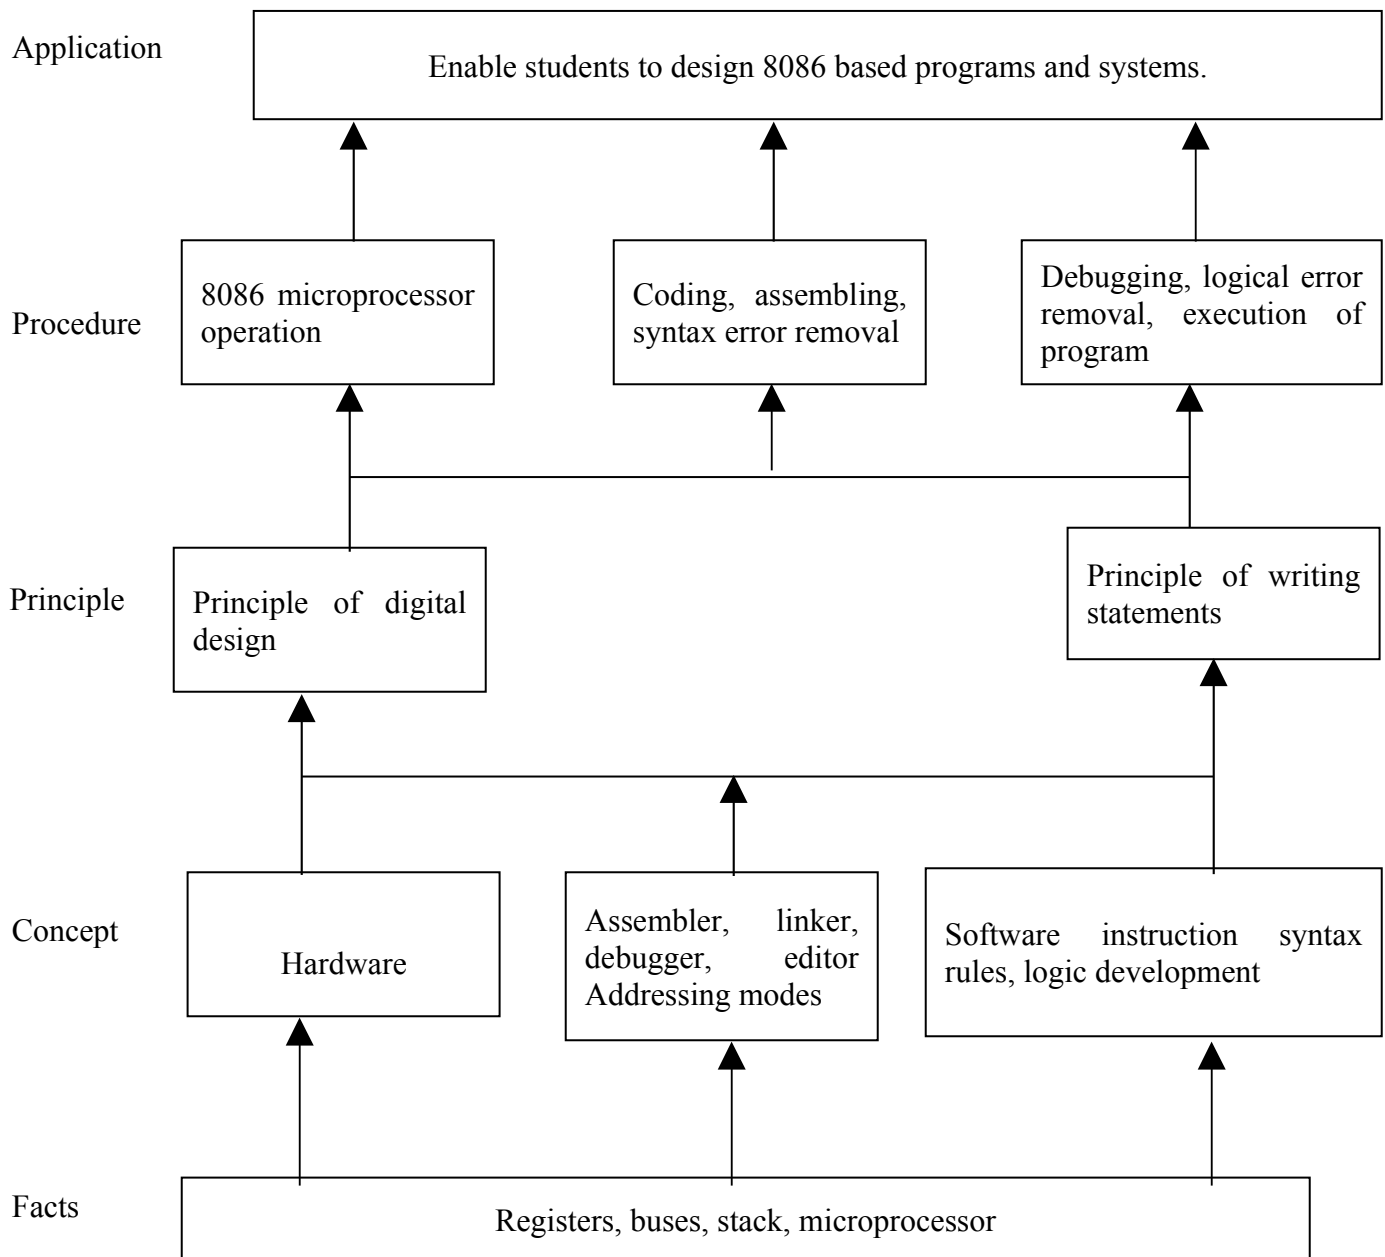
Application

Enable students to design 8086 based programs and systems.

Procedure

8086 microprocessor operation

Coding, assembling, syntax error removal

Debugging, logical error removal, execution of program

Principle

Principle of digital design

Principle of writing statements

Concept

Hardware

Assembler, linker, debugger, editor Addressing modes

Software instruction syntax rules, logic development

Facts

Registers, buses, stack, microprocessor